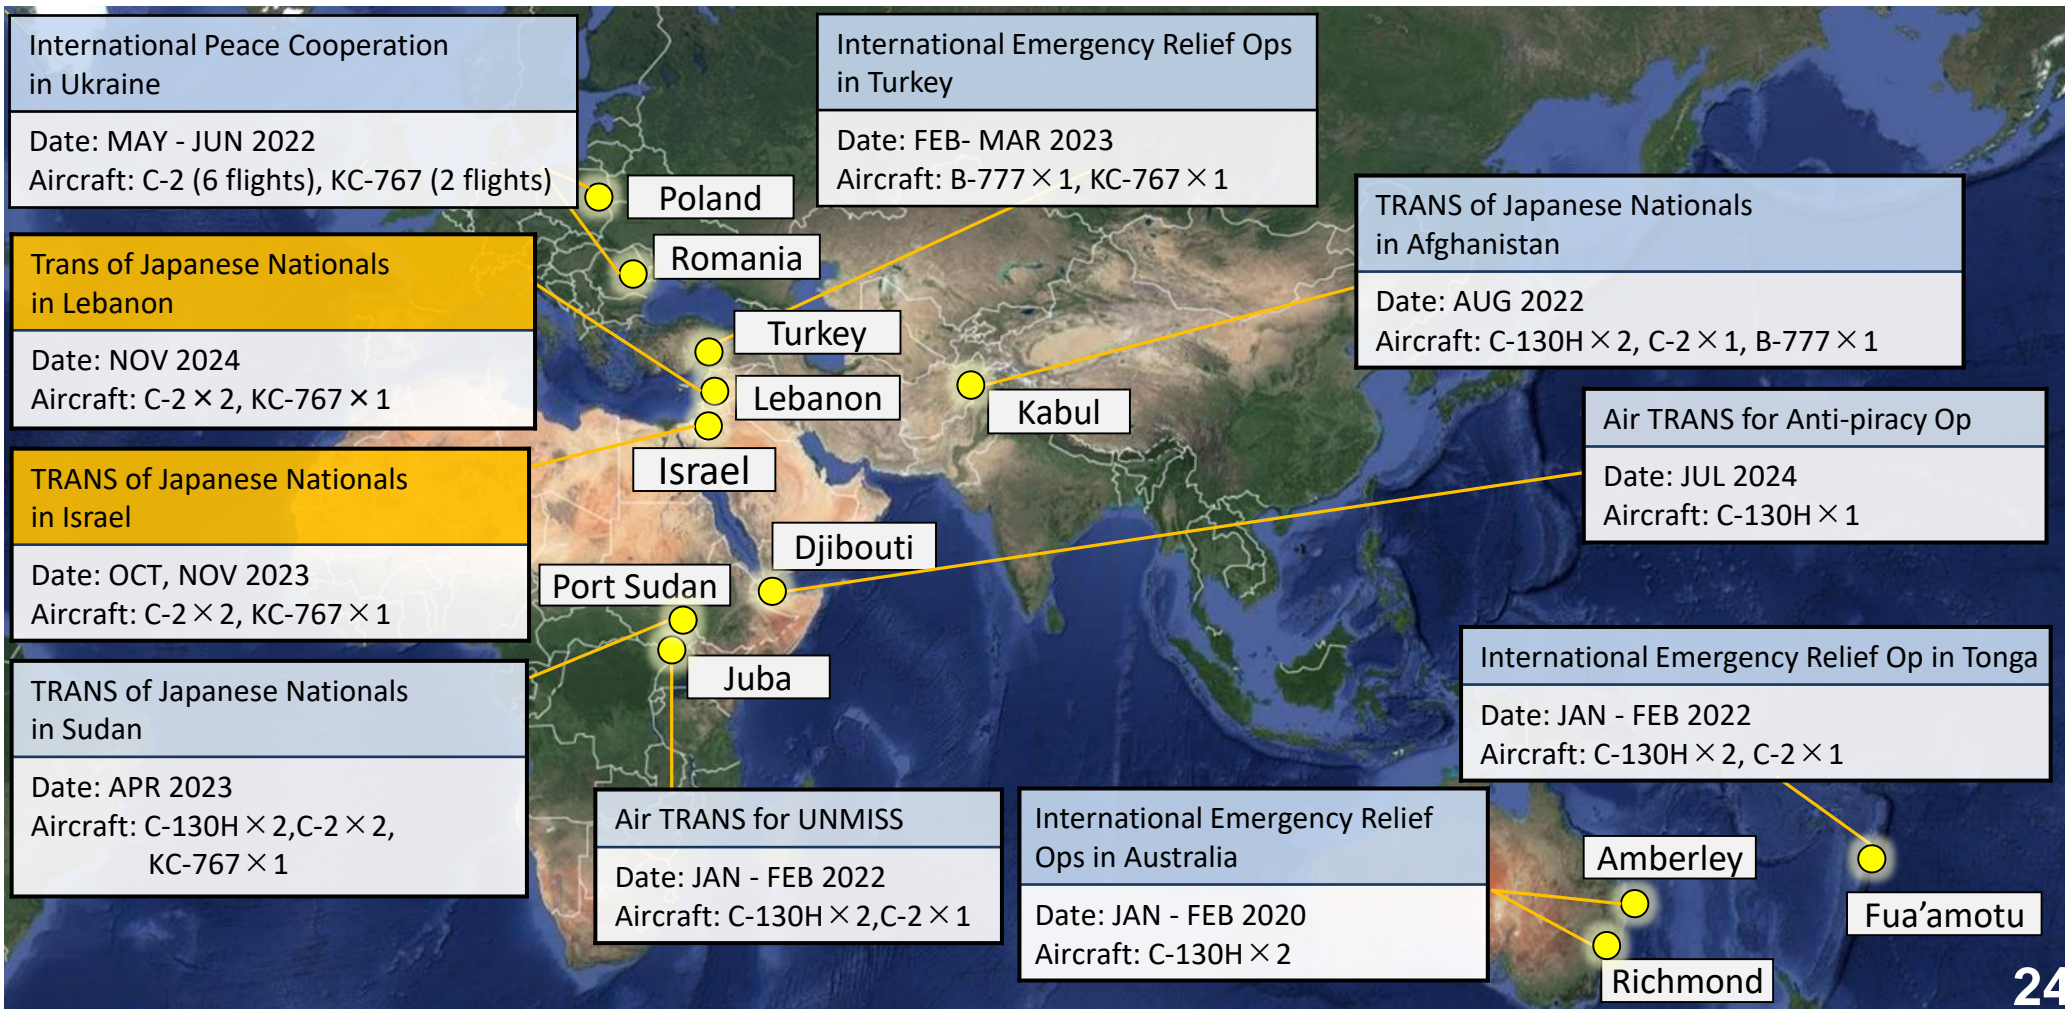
International Peace Cooperation in Ukraine

Date: MAY - JUN 2022
Aircraft: C-2 (6 flights), KC-767 (2 flights)

International Emergency Relief Ops in Turkey

Date: FEB- MAR 2023
Aircraft: B-777 × 1, KC-767 × 1

Poland

Romania

TRANS of Japanese Nationals in Afghanistan

Date: AUG 2022
Aircraft: C-130H × 2, C-2 × 1, B-777 × 1

Trans of Japanese Nationals in Lebanon

Date: NOV 2024
Aircraft: C-2 × 2, KC-767 × 1

Turkey

Lebanon

Kabul

Israel

Air TRANS for Anti-piracy Op

Date: JUL 2024
Aircraft: C-130H × 1

TRANS of Japanese Nationals in Israel

Date: OCT, NOV 2023
Aircraft: C-2 × 2, KC-767 × 1

Djibouti

Port Sudan

Juba

TRANS of Japanese Nationals in Sudan

Date: APR 2023
Aircraft: C-130H × 2,C-2 × 2, KC-767 × 1

International Emergency Relief Op in Tonga

Date: JAN - FEB 2022
Aircraft: C-130H × 2, C-2 × 1

Air TRANS for UNMISS

Date: JAN - FEB 2022
Aircraft: C-130H × 2,C-2 × 1

International Emergency Relief Ops in Australia

Date: JAN - FEB 2020
Aircraft: C-130H × 2

Amberley

Fua’amotu

Richmond

24